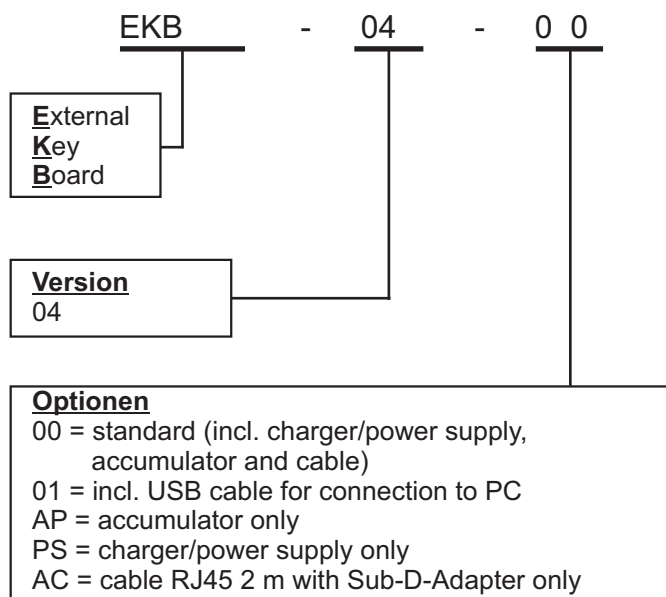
EKB - 04 - 0 0

External
Key
Board

Version
04

Optionen
00 = standard (incl. charger/power supply, accumulator and cable)
01 = incl. USB cable for connection to PC
AP = accumulator only
PS = charger/power supply only
AC = cable RJ45 2 m with Sub-D-Adapter only